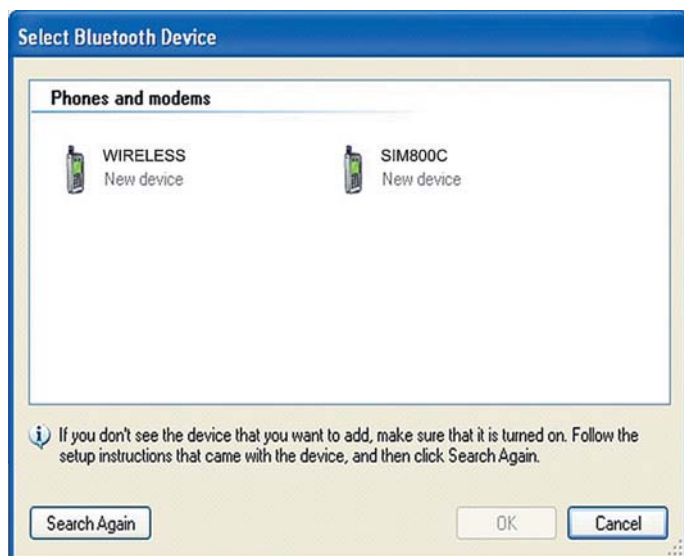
Select Bluetooth Device

Phones and modems

WIRELESS
New device

SIM800C
New device

If you don't see the device that you want to add, make sure that it is turned on. Follow the setup instructions that came with the device, and then click Search Again.

Search Again

OK

Cancel